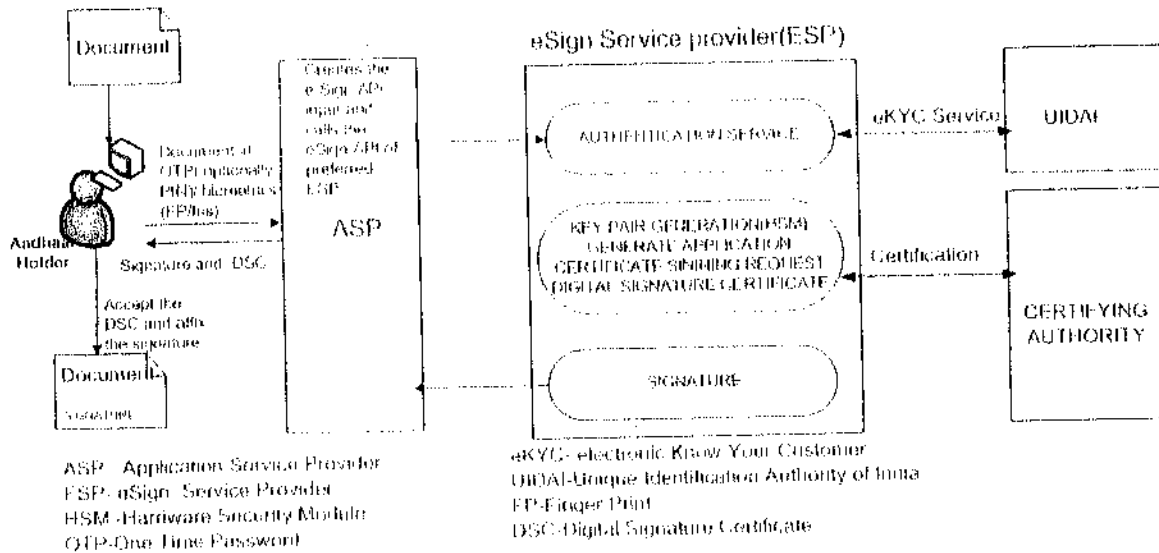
Document

eSign Service provider(ESP)

Creates the e-Sign API input and calls the eSign API of preferred ESP

ASP

Document at OTP(optionally PIN)/biometrics (FP/Iris)

Aadhaar Holder

Signature and DSC

Accept the DSC and affix the signature

Document

Signature

AUTHENTICATION SERVICE

KEY PAIR GENERATION(HSM) GENERATE APPLICATION CERTIFICATE SIGNING REQUEST DIGITAL SIGNATURE CERTIFICATE

SIGNATURE

eKYC Service

UIDAI

Certification

CERTIFYING AUTHORITY

ASP - Application Service Provider
ESP- eSign Service Provider
HSM -Hardware Security Module
OTP-One Time Password

eKYC- electronic Know Your Customer
UIDAI-Unique Identification Authority of India
FP-Finger Print
DSC-Digital Signature Certificate